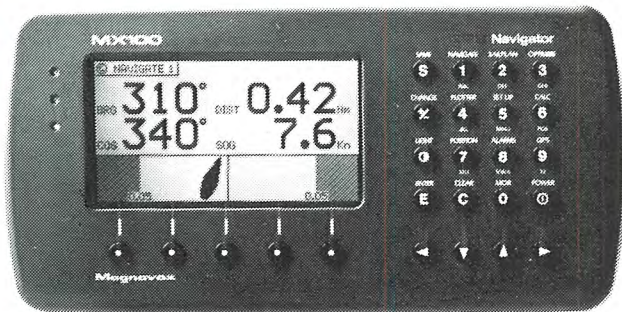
MX100

Navigator

NAVIGATE 1

BRG 310° DIST 0.42 NM

COG 340° SOG 7.6 Kn

0.05 0.05

SAVE NAVIGATE SAILPLAN OPTIONS

S 1 2 3

CHANGE PLOTTER SET UP CALC

% 4 5 6

LIGHT POSITION ALARMS GPS

7 8 9

ENTER CLEAR MOB POWER

E C 0

Magnavox